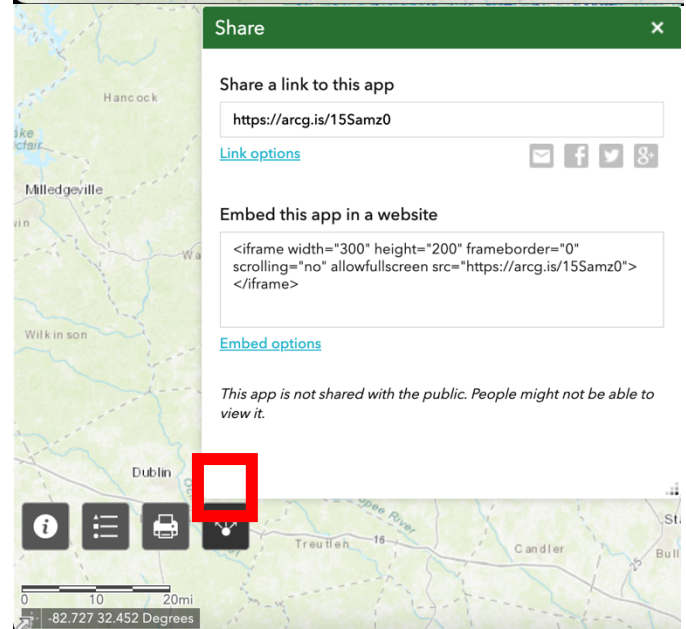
Hancock

ake
ctair

Milledgeville

vin

Wa

Wilkinson

Dublin

Share ×

Share a link to this app

https://arcg.is/15Samz0

Link options

Embed this app in a website

<iframe width="300" height="200" frameborder="0" scrolling="no" allowfullscreen src="https://arcg.is/15Samz0"></iframe>

Embed options

This app is not shared with the public. People might not be able to view it.

pee River

Treutlen

16

Candler

Sta

Bull

0 10 20mi

-82.727 32.452 Degrees